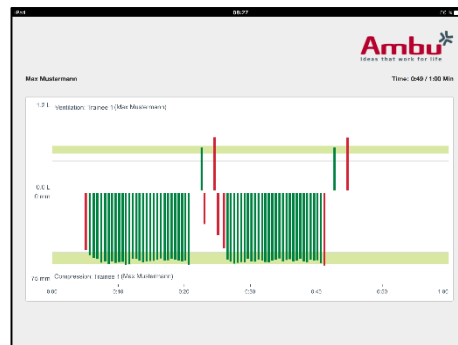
iPad 09:27

Ambu
Ideas that work for life

Max Mustermann

Time: 0:49 / 1:00 Min

1.2 L Ventilation: Trainee 1 (Max Mustermann)

0.0 L
0 mm

70 mm Compression: Trainee 1 (Max Mustermann)

0:00 0:10 0:20 0:30 0:40 0:50 1:00